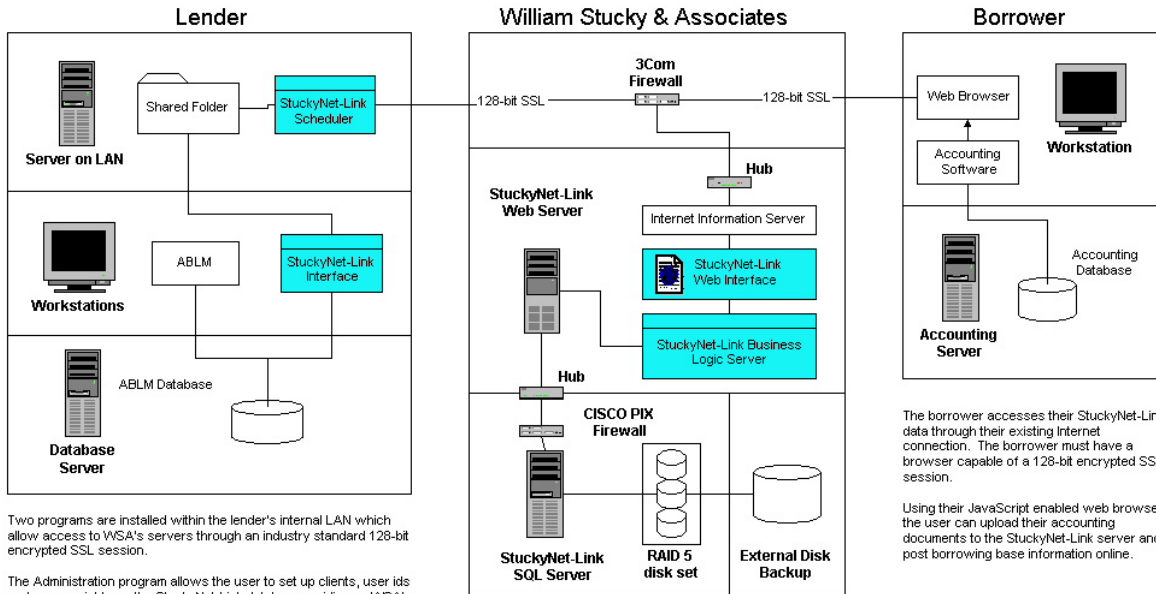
Lender

William Stucky & Associates

Borrower

Shared Folder

StuckyNet-Link Scheduler

Server on LAN

128-bit SSL

3Com Firewall

128-bit SSL

Web Browser

Workstation

Accounting Software

Hub

StuckyNet-Link Web Server

Internet Information Server

StuckyNet-Link Web Interface

StuckyNet-Link Business Logic Server

ABLM

StuckyNet-Link Interface

Workstations

ABLM Database

Database Server

Accounting Database

Accounting Server

Hub

CISCO PIX Firewall

StuckyNet-Link SQL Server

RAID 5 disk set

External Disk Backup

The borrower accesses their StuckyNet-Lin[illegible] data through their existing Internet connection. The borrower must have a browser capable of a 128-bit encrypted SS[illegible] session.

Using their JavaScript enabled web browse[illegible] the user can upload their accounting documents to the StuckyNet-Link server an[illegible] post borrowing base information online.

Two programs are installed within the lender's internal LAN which allow access to WSA's servers through an industry standard 128-bit encrypted SSL session.

The Administration program allows the user to set up clients, user ids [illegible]